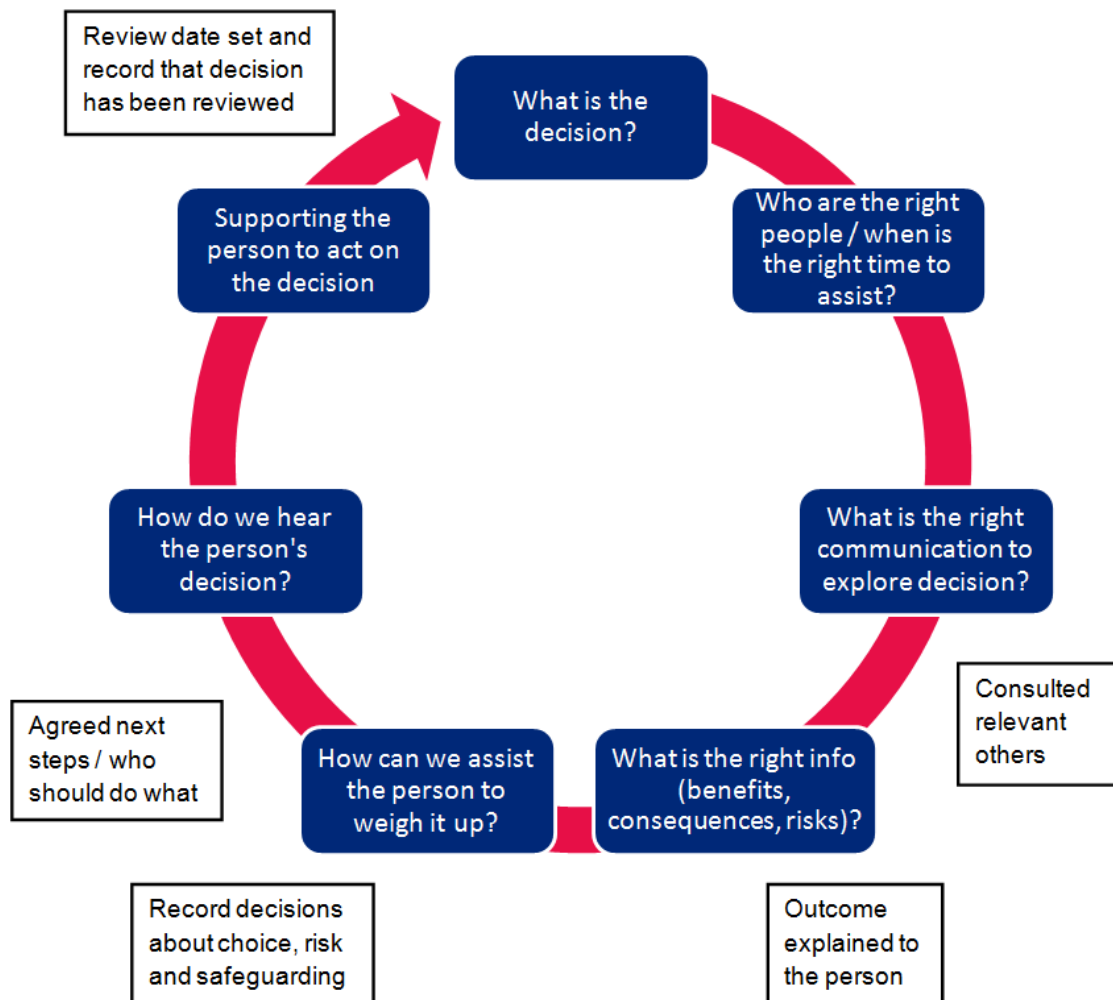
Review date set and record that decision has been reviewed

What is the decision?

Who are the right people / when is the right time to assist?

What is the right communication to explore decision?

Consulted relevant others

What is the right info (benefits, consequences, risks)?

Outcome explained to the person

How can we assist the person to weigh it up?

Record decisions about choice, risk and safeguarding

Agreed next steps / who should do what

How do we hear the person's decision?

Supporting the person to act on the decision